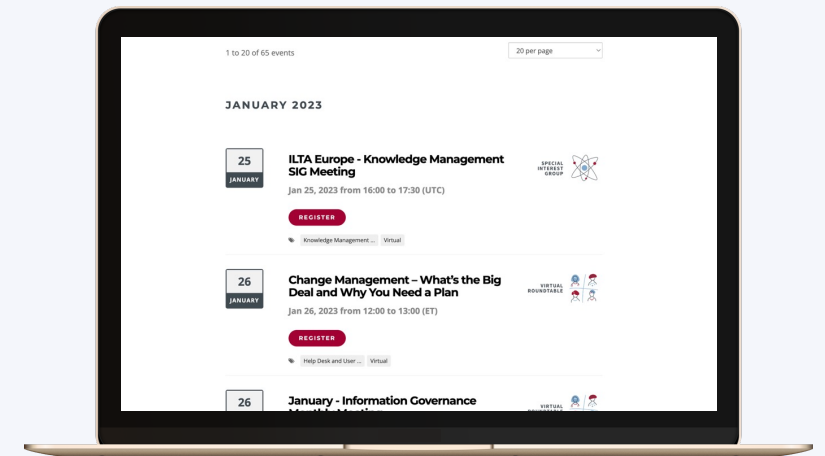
1 to 20 of 65 events

20 per page

JANUARY 2023

25
JANUARY

ILTA Europe - Knowledge Management SIG Meeting

Jan 25, 2023 from 16:00 to 17:30 (UTC)

SPECIAL INTEREST GROUP

REGISTER

Knowledge Management ... Virtual

26
JANUARY

Change Management – What's the Big Deal and Why You Need a Plan

Jan 26, 2023 from 12:00 to 13:00 (ET)

VIRTUAL ROUNDTABLE

REGISTER

Help Desk and User ... Virtual

26

January - Information Governance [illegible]

VIRTUAL ROUNDTABLE